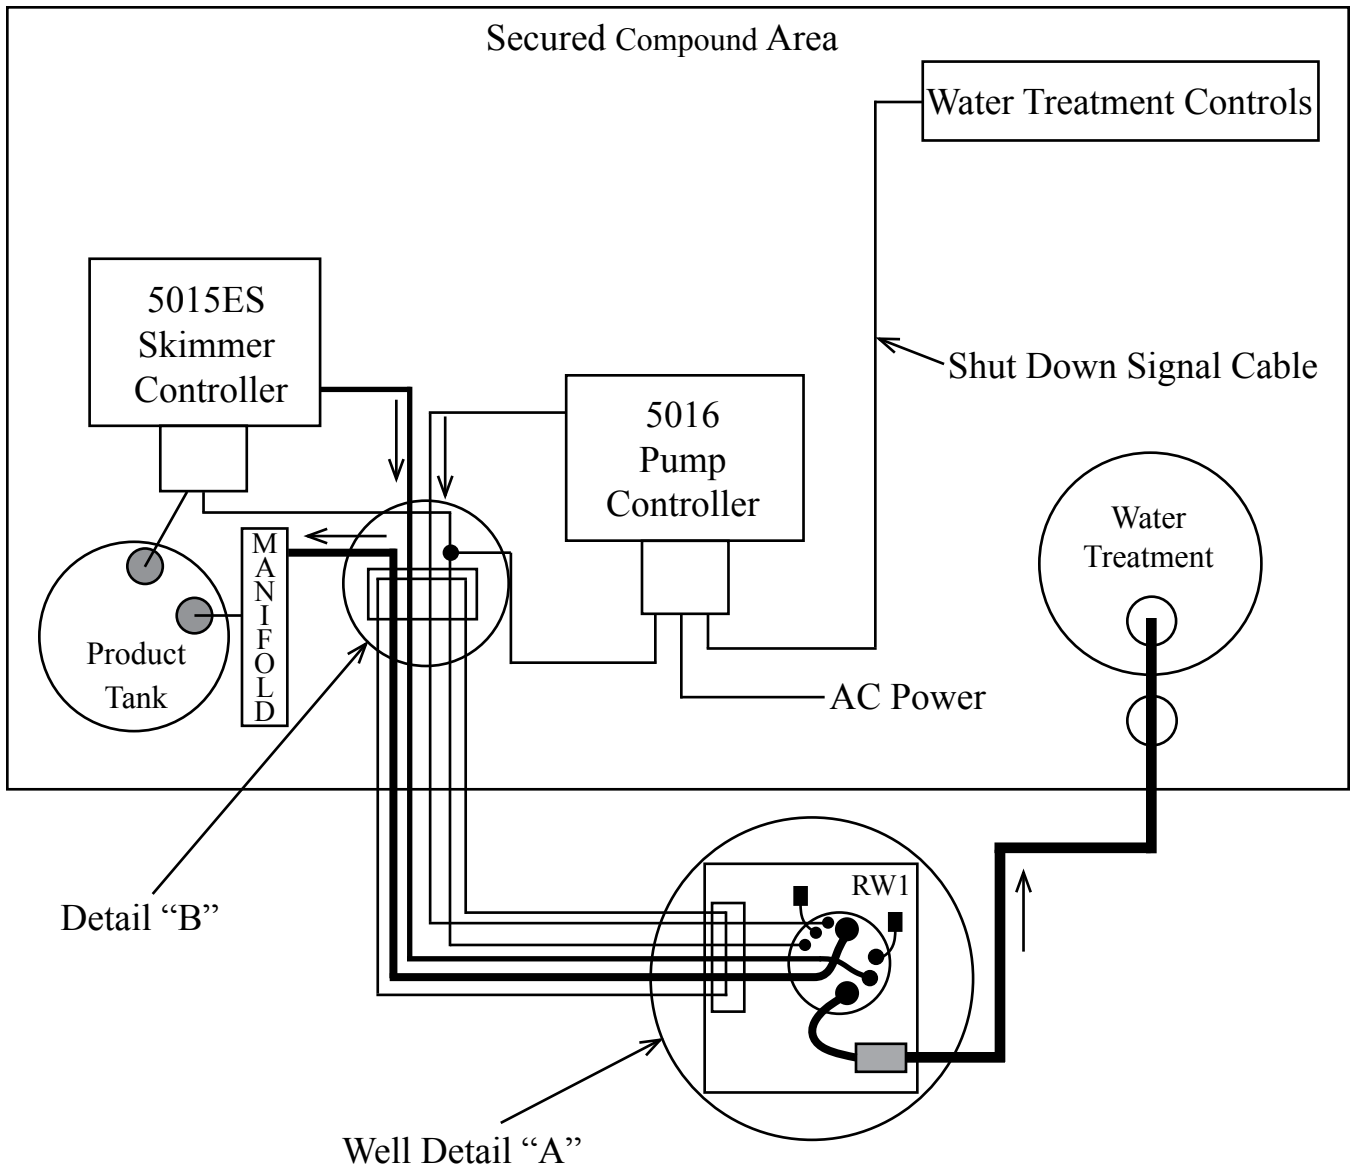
Secured Compound Area

Water Treatment Controls

5015ES Skimmer Controller

Shut Down Signal Cable

5016 Pump Controller

MANIFOLD

Product Tank

Water Treatment

AC Power

RW1

Detail "B"

Well Detail "A"